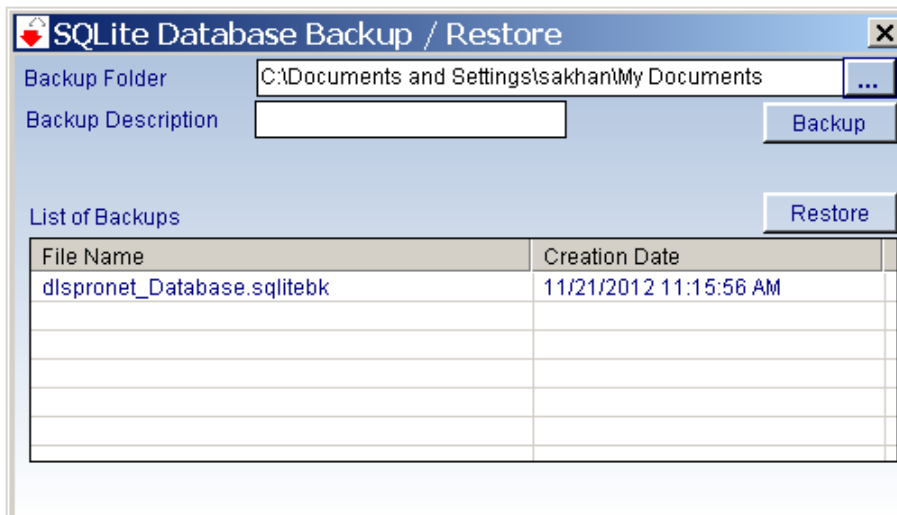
SQLite Database Backup / Restore

Backup Folder C:\Documents and Settings\sakhan\My Documents ...

Backup Description

Backup

List of Backups

Restore

| File Name | Creation Date |
|---|---|
| dlspronet_Database.sqlitebk | 11/21/2012 11:15:56 AM |
| | |
| | |
| | |
| | |
| | |